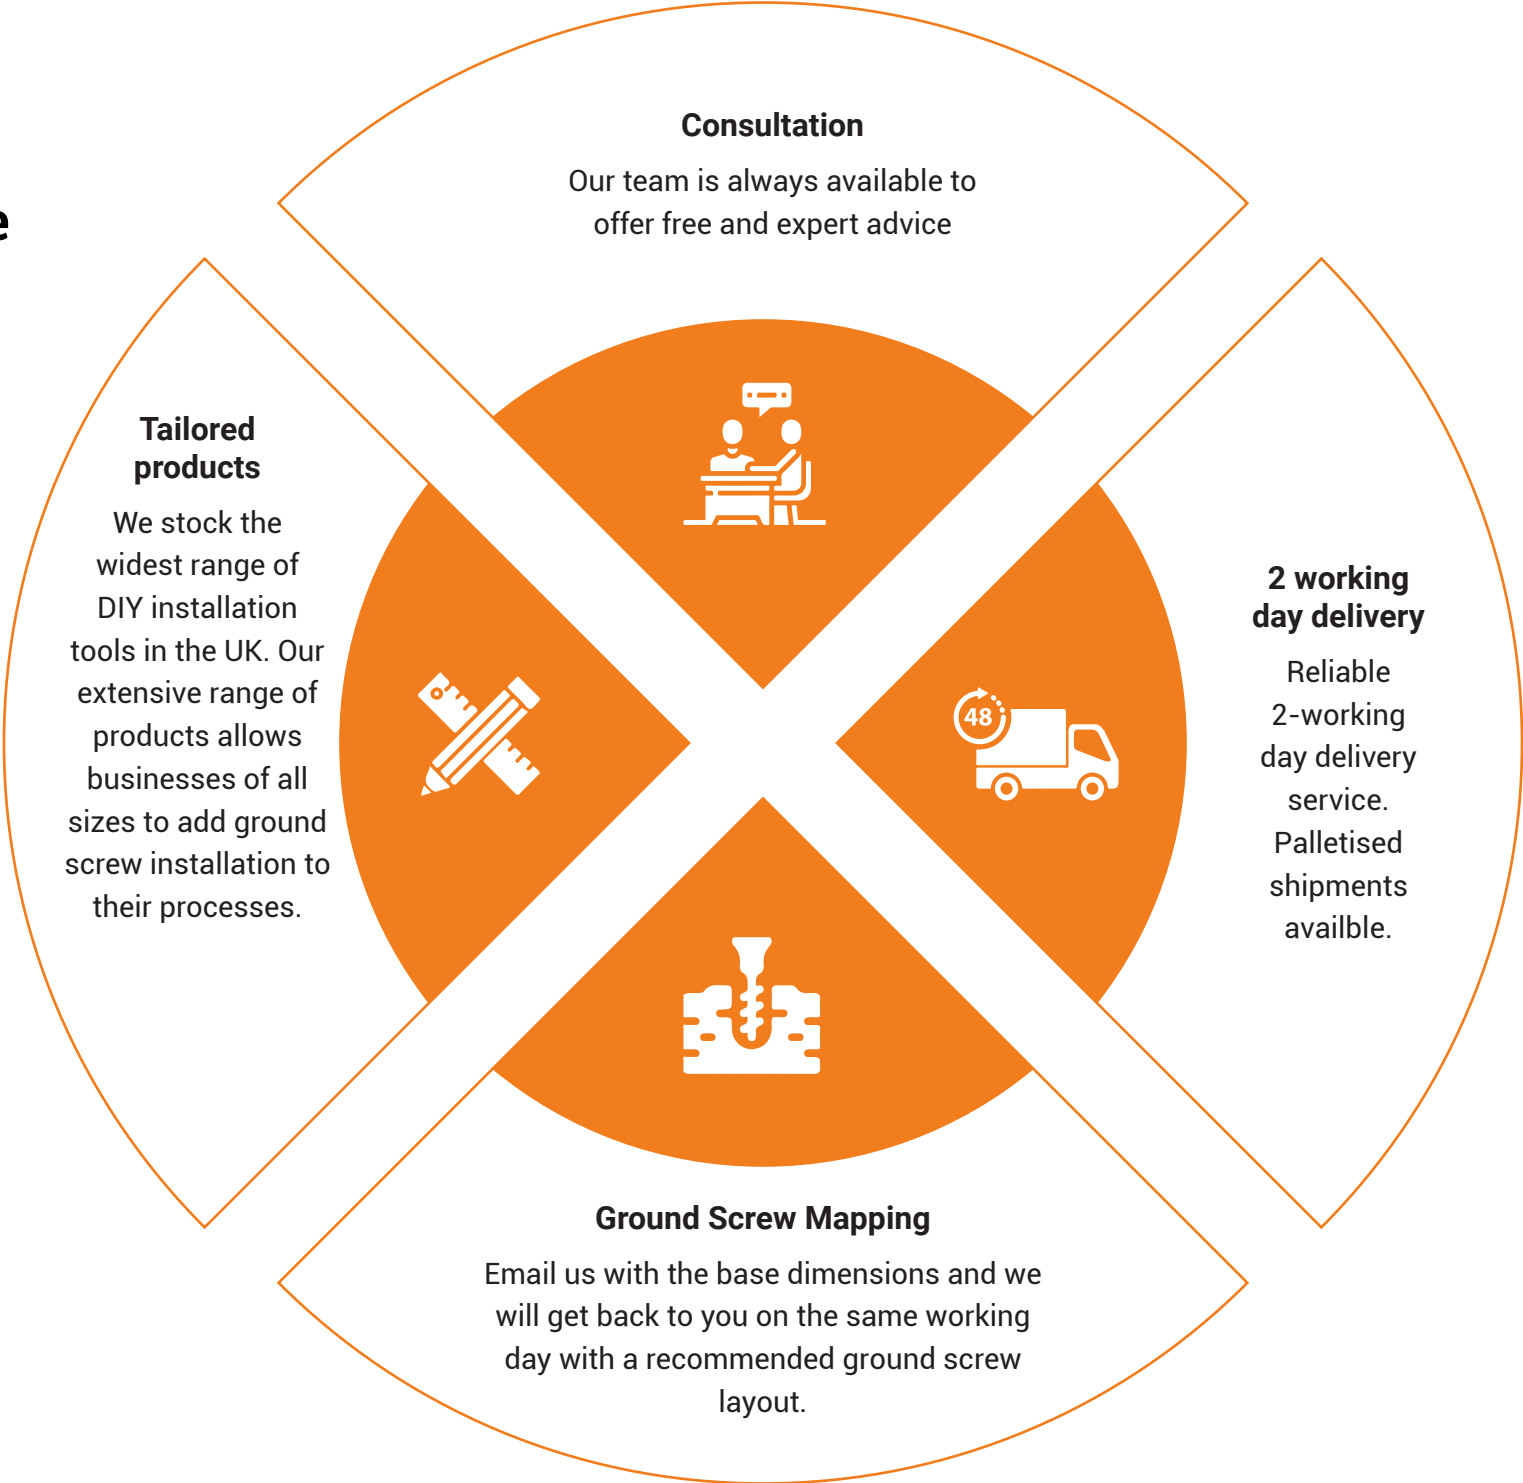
e

Consultation

Our team is always available to offer free and expert advice

Tailored products

We stock the widest range of DIY installation tools in the UK. Our extensive range of products allows businesses of all sizes to add ground screw installation to their processes.

48

2 working day delivery

Reliable 2-working day delivery service. Palletised shipments availble.

Ground Screw Mapping

Email us with the base dimensions and we will get back to you on the same working day with a recommended ground screw layout.